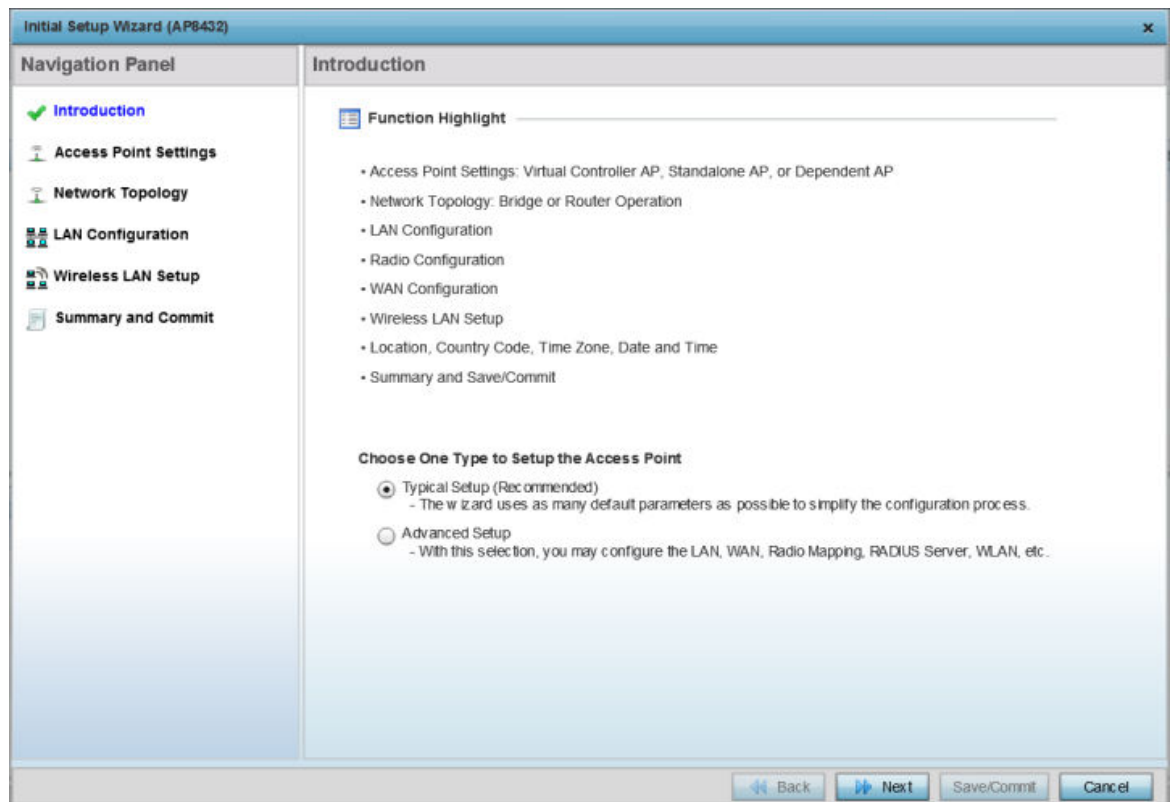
Initial Setup Wizard (AP8432)

×

Navigation Panel

Introduction

Access Point Settings

Network Topology

LAN Configuration

Wireless LAN Setup

Summary and Commit

Introduction

Function Highlight

• Access Point Settings: Virtual Controller AP, Standalone AP, or Dependent AP

• Network Topology: Bridge or Router Operation

• LAN Configuration

• Radio Configuration

• WAN Configuration

• Wireless LAN Setup

• Location, Country Code, Time Zone, Date and Time

• Summary and Save/Commit

Choose One Type to Setup the Access Point

Typical Setup (Recommended)
- The wizard uses as many default parameters as possible to simplify the configuration process.

Advanced Setup
- With this selection, you may configure the LAN, WAN, Radio Mapping, RADIUS Server, WLAN, etc.

Back Next Save/Commit Cancel